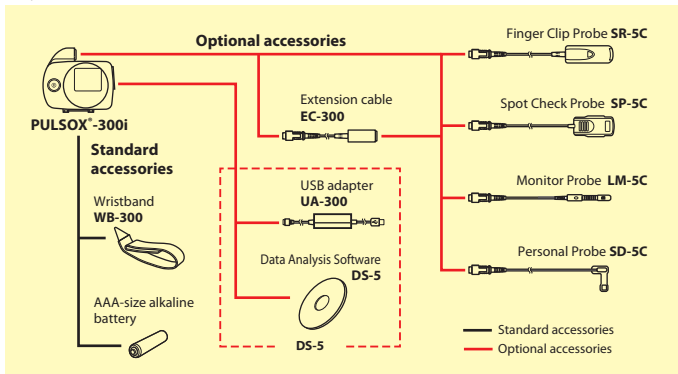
Optional accessories

PULSOX®-300i

Standard accessories

Wristband
WB-300

AAA-size alkaline battery

Extension cable
EC-300

USB adapter
UA-300

Data Analysis Software
DS-5

DS-5

Finger Clip Probe SR-5C

Spot Check Probe SP-5C

Monitor Probe LM-5C

Personal Probe SD-5C

Standard accessories
Optional accessories